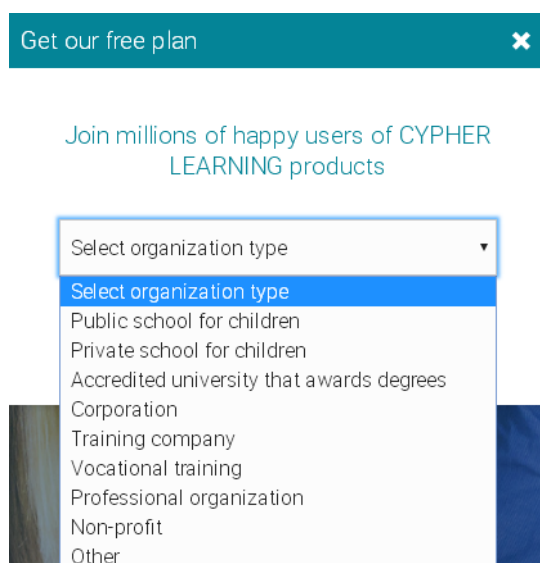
Get our free plan

Join millions of happy users of CYPHER LEARNING products

Select organization type

Select organization type
Public school for children
Private school for children
Accredited university that awards degrees
Corporation
Training company
Vocational training
Professional organization
Non-profit
Other